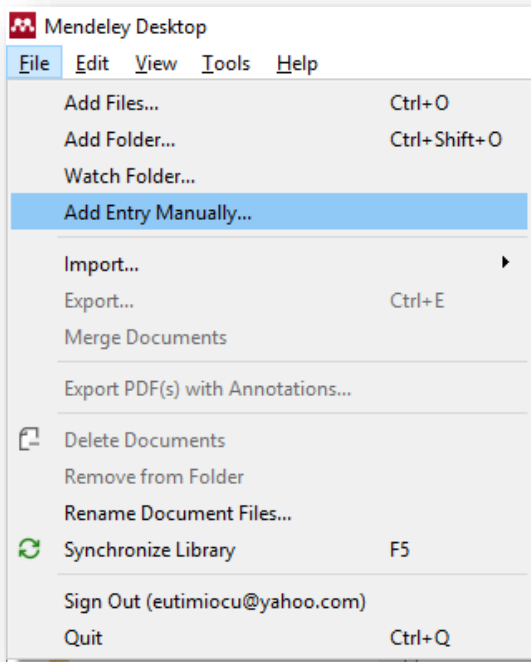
Mendeley Desktop

File Edit View Tools Help

| | |
|---|---|
| Add Files... | Ctrl+O |
| Add Folder... | Ctrl+Shift+O |
| Watch Folder... | |
| Add Entry Manually... | |
| Import... | |
| Export... | Ctrl+E |
| Merge Documents | |
| Export PDF(s) with Annotations... | |
| Delete Documents | |
| Remove from Folder | |
| Rename Document Files... | |
| Synchronize Library | F5 |
| Sign Out (eutimiocu@yahoo.com) | |
| Quit | Ctrl+Q |